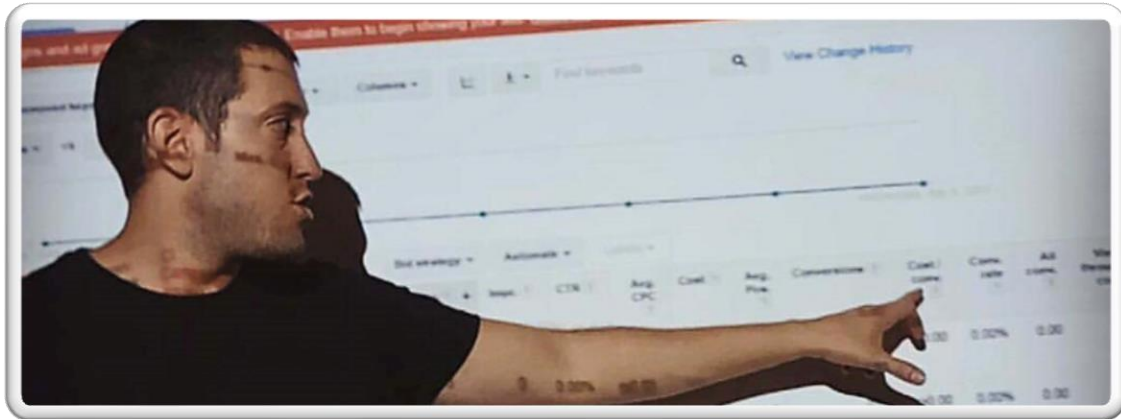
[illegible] Enable them to begin showing your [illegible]

Columns ▾

Find keywords

View Change History

Bid strategy ▾ Automate ▾ Labels ▾

Impr. CTR Avg. CPC Cost Avg. Pos. Conversions Cost / conv. Conv. rate All conv.

0.02% 0.00

0.00% 0.02% 0.00